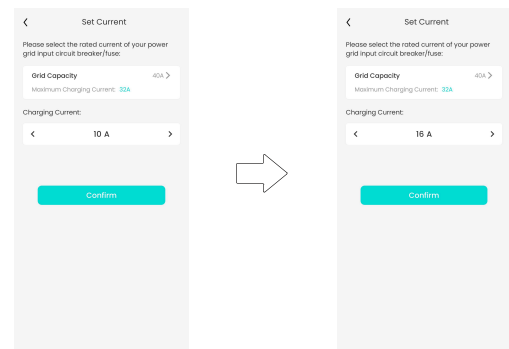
Set Current

Please select the rated current of your power grid input circuit breaker/fuse:

Grid Capacity 40A

Maximum Charging Current: 32A

Charging Current:

10 A

Confirm

Set Current

Please select the rated current of your power grid input circuit breaker/fuse:

Grid Capacity 40A

Maximum Charging Current: 32A

Charging Current:

16 A

Confirm